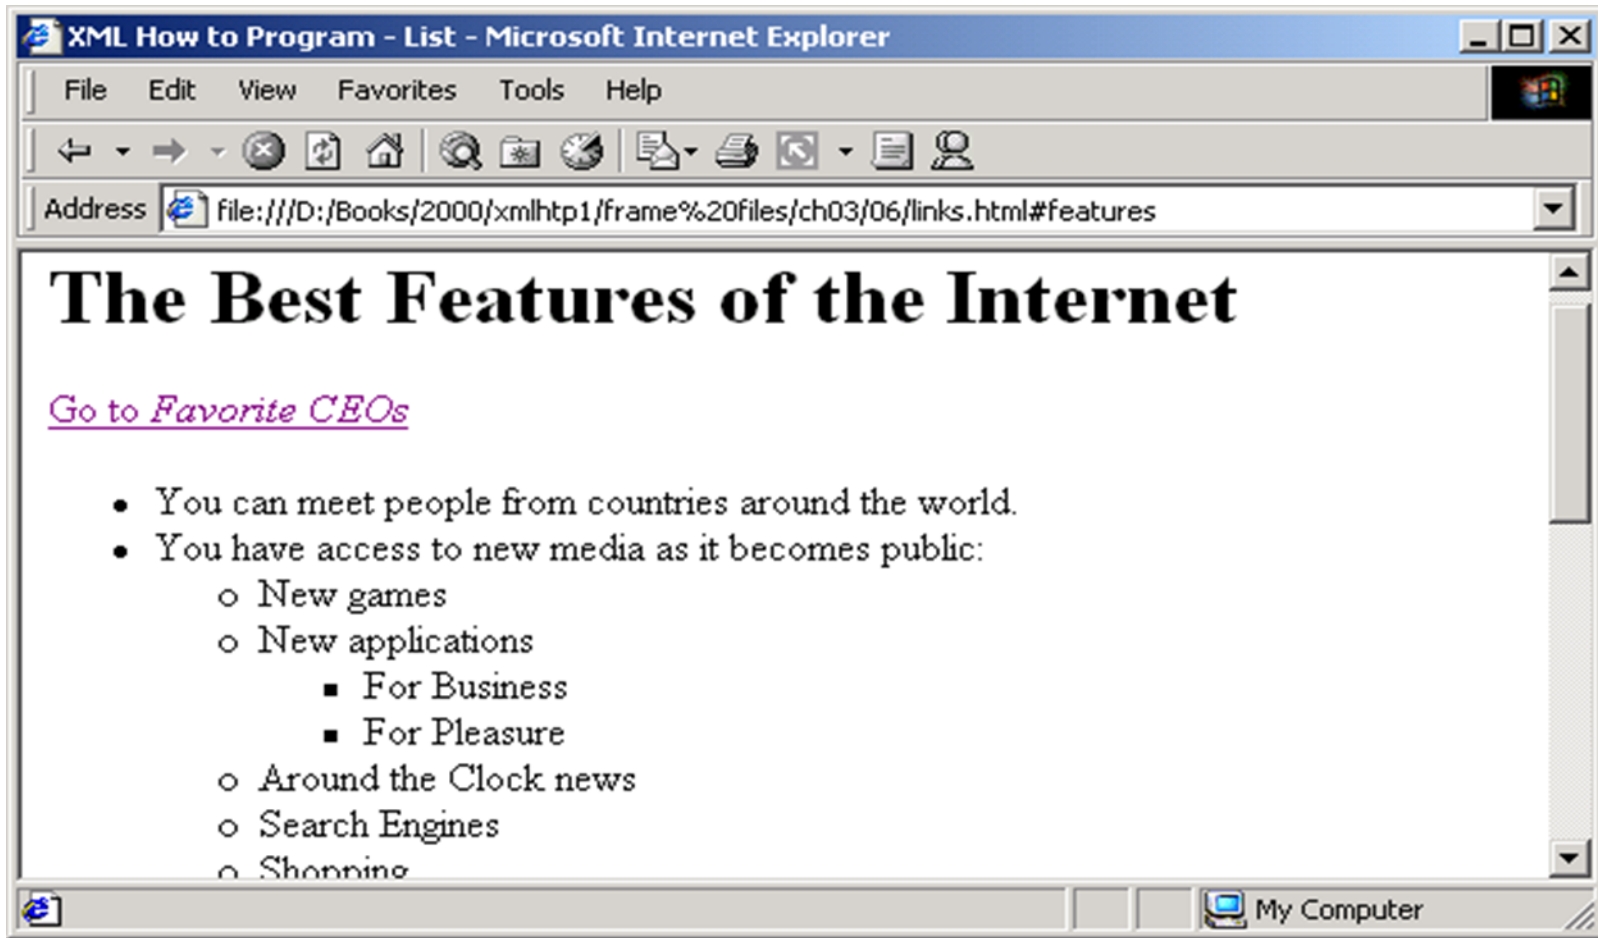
XML How to Program - List - Microsoft Internet Explorer

File Edit View Favorites Tools Help

Address file:///D:/Books/2000/xmlhtp1/frame%20files/ch03/06/links.html#features

# The Best Features of the Internet

Go to *Favorite* CEOs

- You can meet people from countries around the world.
- You have access to new media as it becomes public:
  - New games
  - New applications
    - For Business
    - For Pleasure
  - Around the Clock news
  - Search Engines
  - Shopping

My Computer